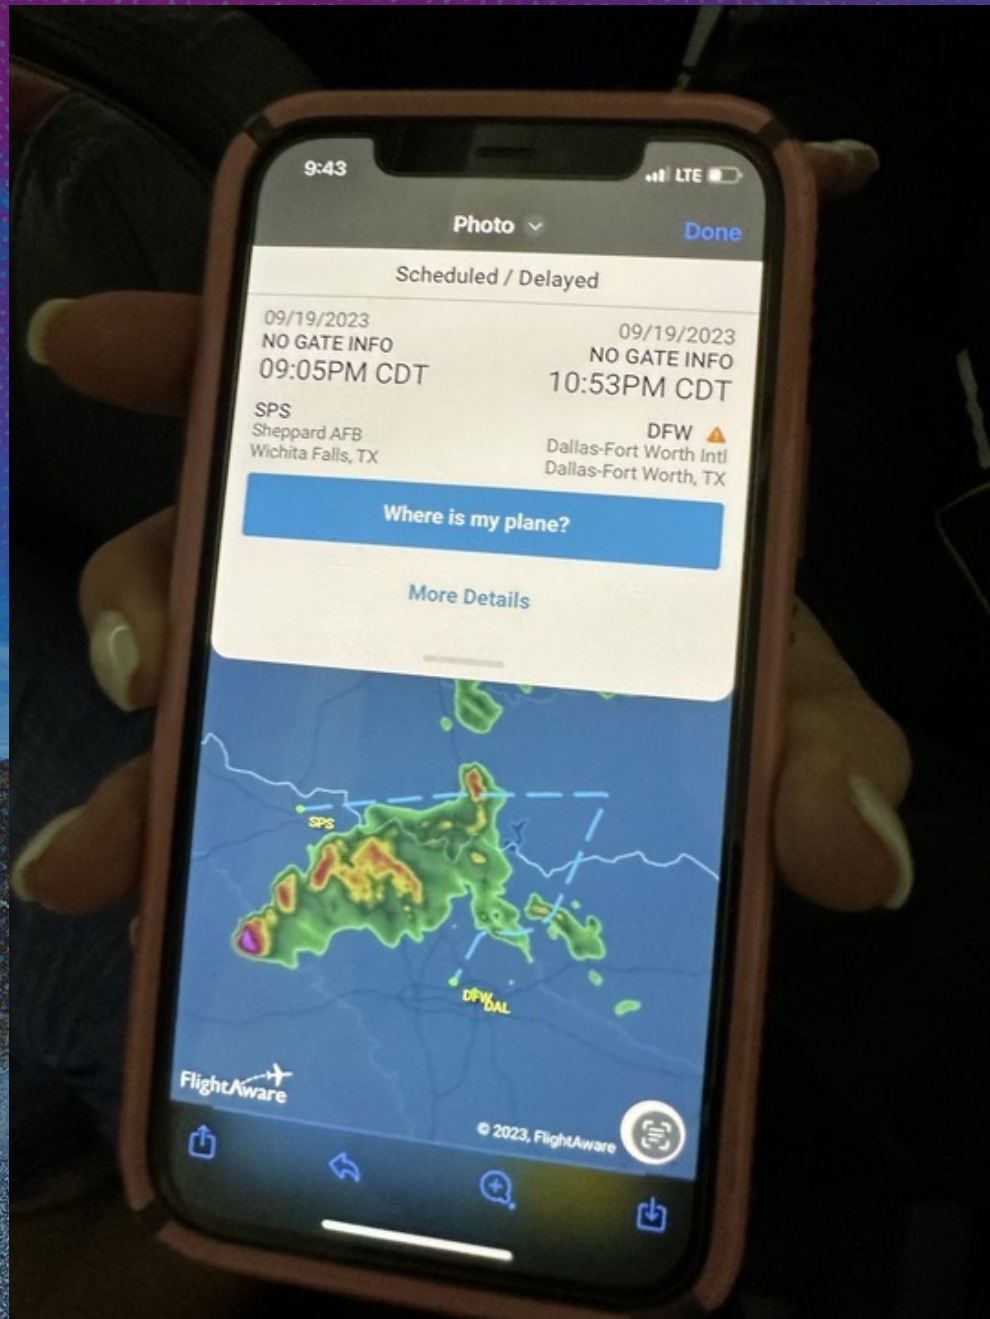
9:43
LTE

Photo
Done

Scheduled / Delayed

09/19/2023
NO GATE INFO
09:05PM CDT

09/19/2023
NO GATE INFO
10:53PM CDT

SPS
Sheppard AFB
Wichita Falls, TX

DFW
Dallas-Fort Worth Intl
Dallas-Fort Worth, TX

Where is my plane?

More Details

SPS

DFW DAL

FlightAware

© 2023, FlightAware